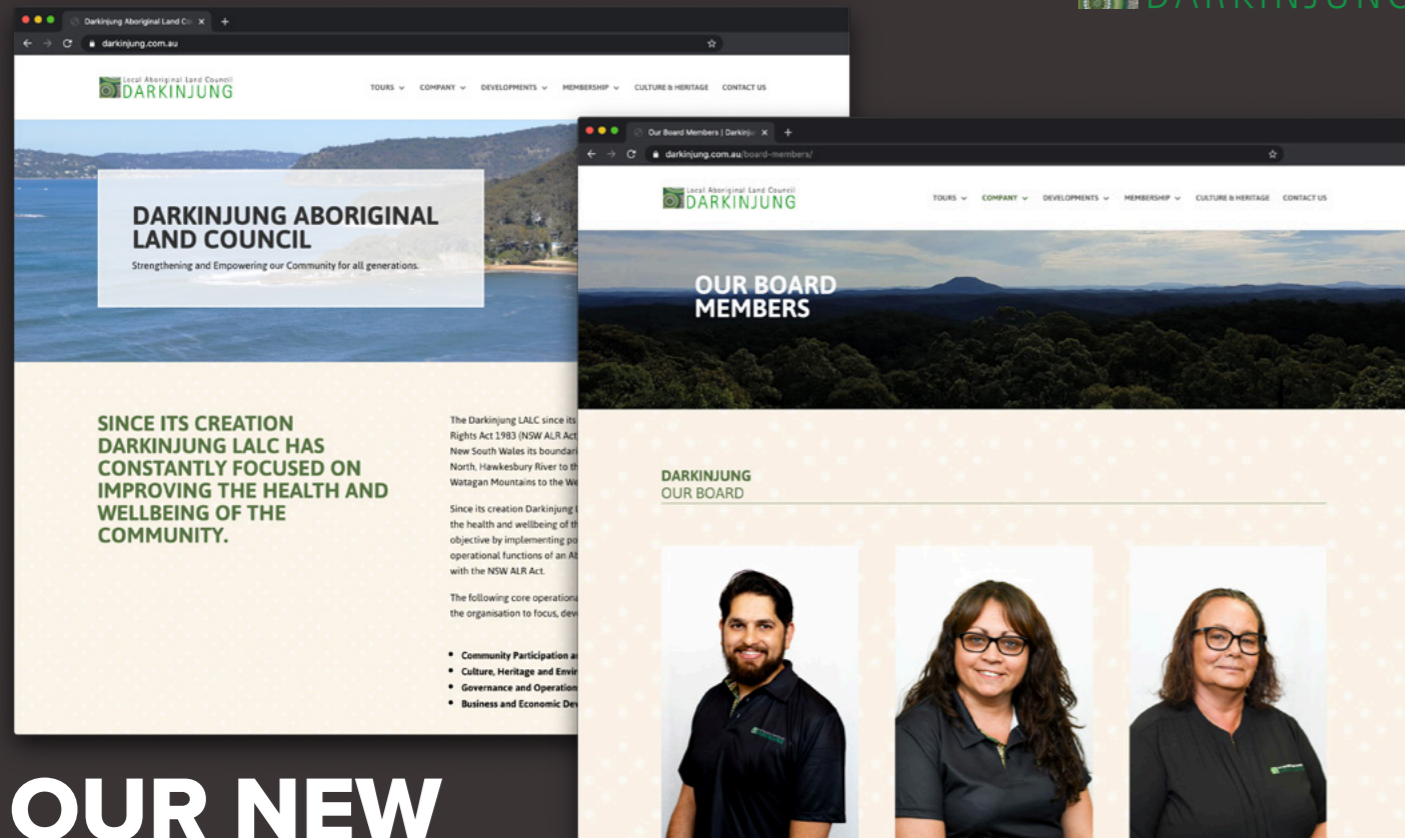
DARKINJUNG

Darkinjung Aboriginal Land Co ×
darkinjung.com.au

Local Aboriginal Land Council
DARKINJUNG

TOURS ⌄ COMPANY ⌄ DEVELOPMENTS ⌄ MEMBERSHIP ⌄ CULTURE & HERITAGE CONTACT US

DARKINJUNG ABORIGINAL LAND COUNCIL

Strengthening and Empowering our Community for all generations.

SINCE ITS CREATION DARKINJUNG LALC HAS CONSTANTLY FOCUSED ON IMPROVING THE HEALTH AND WELLBEING OF THE COMMUNITY.

The Darkinjung LALC since its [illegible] Rights Act 1983 (NSW ALR Act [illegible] New South Wales its boundari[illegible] North, Hawkesbury River to th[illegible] Watagan Mountains to the We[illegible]

Since its creation Darkinjung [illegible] the health and wellbeing of th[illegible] objective by implementing po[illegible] operational functions of an Ab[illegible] with the NSW ALR Act.

The following core operationa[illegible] the organisation to focus, dev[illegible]

• Community Participation a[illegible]
• Culture, Heritage and Envir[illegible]
• Governance and Operation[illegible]
• Business and Economic Dev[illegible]

Our Board Members | Darkinju ×
darkinjung.com.au/board-members/

Local Aboriginal Land Council
DARKINJUNG

TOURS ⌄ COMPANY ⌄ DEVELOPMENTS ⌄ MEMBERSHIP ⌄ CULTURE & HERITAGE CONTACT US

OUR BOARD MEMBERS

DARKINJUNG
OUR BOARD

OUR NEW